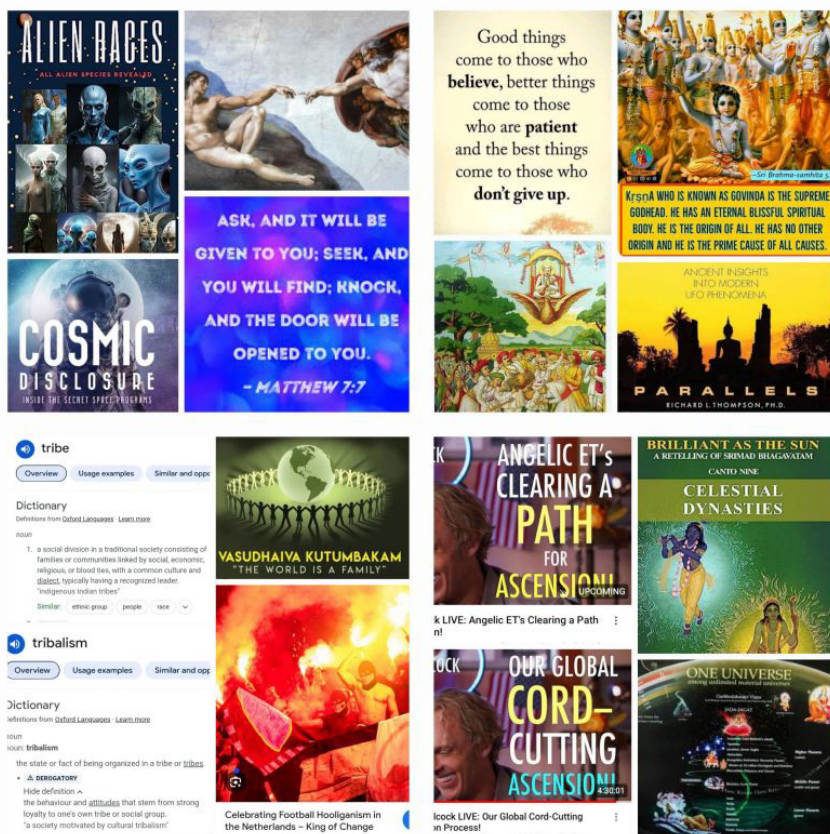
ALIEN RACES
ALL ALIEN SPECIES REVEALED

COSMIC DISCLOSURE
INSIDE THE SECRET SPACE PROGRAMS

ASK, AND IT WILL BE GIVEN TO YOU; SEEK, AND YOU WILL FIND; KNOCK, AND THE DOOR WILL BE OPENED TO YOU.
- MATTHEW 7:7

Good things come to those who believe, better things come to those who are patient and the best things come to those who don't give up.

—Sri Brahma-samhita 5.
KrsnA WHO IS KNOWN AS GOVINDA IS THE SUPREME GODHEAD. HE HAS AN ETERNAL BLISSFUL SPIRITUAL BODY. HE IS THE ORIGIN OF ALL. HE HAS NO OTHER ORIGIN AND HE IS THE PRIME CAUSE OF ALL CAUSES.

ANCIENT INSIGHTS INTO MODERN UFO PHENOMENA
PARALLELS
RICHARD L. THOMPSON, PH.D.

tribe
Overview | Usage examples | Similar and opp
Dictionary
Definitions from Oxford Languages · Learn more
noun
1. a social division in a traditional society consisting of families or communities linked by social, economic, religious, or blood ties, with a common culture and dialect, typically having a recognized leader.
"indigenous Indian tribes"
Similar: ethnic group | people | race

tribalism
Overview | Usage examples | Similar and opp
Dictionary
Definitions from Oxford Languages · Learn more
noun: tribalism
the state or fact of being organized in a tribe or tribes.
DEROGATORY
Hide definition
the behaviour and attitudes that stem from strong loyalty to one's own tribe or social group.
"a society motivated by cultural tribalism"

VASUDHAIVA KUTUMBAKAM
"THE WORLD IS A FAMILY"

Celebrating Football Hooliganism in the Netherlands – King of Change

ANGELIC ET's CLEARING A PATH FOR ASCENSION!
UPCOMING
k LIVE: Angelic ET's Clearing a Path

OUR GLOBAL CORD-CUTTING ASCENSION!
4:30:01
lcock LIVE: Our Global Cord-Cutting n Process!

BRILLIANT AS THE SUN
A RETELLING OF SRIMAD BHAGAVATAM
CANTO NINE
CELESTIAL DYNASTIES

ONE UNIVERSE